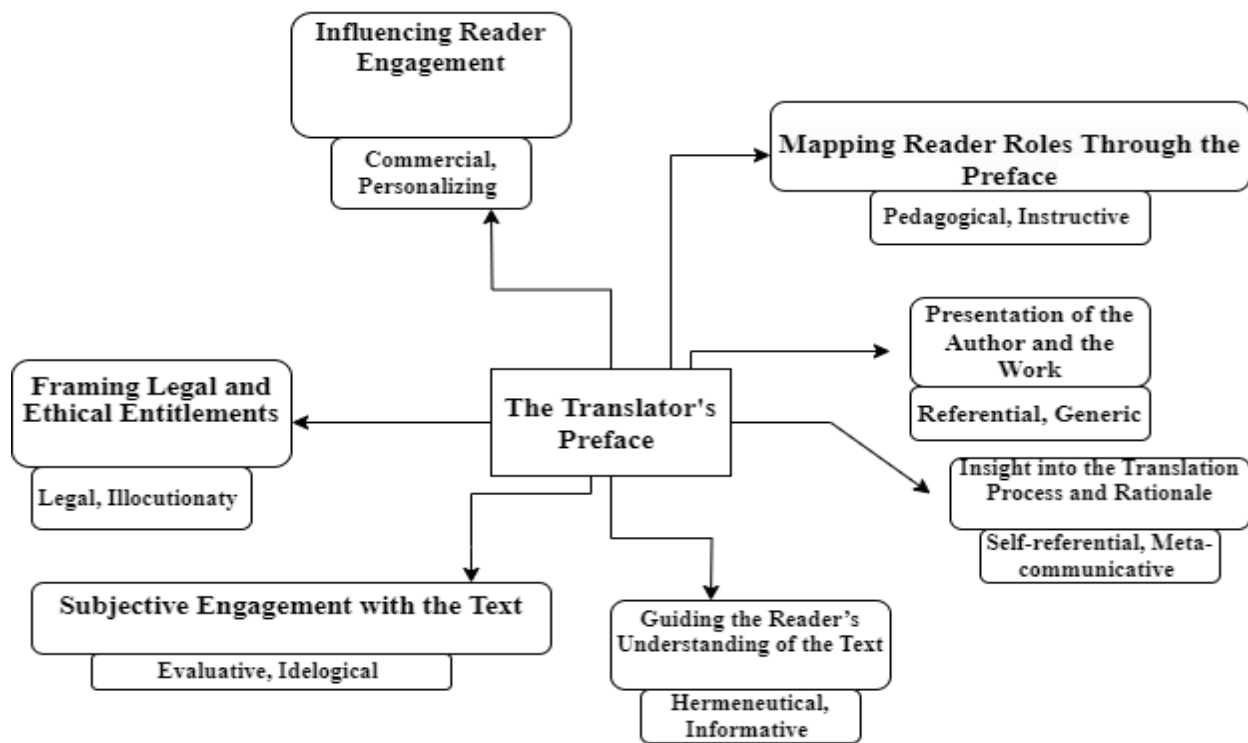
Influencing Reader Engagement

Commercial, Personalizing

Mapping Reader Roles Through the Preface

Pedagogical, Instructive

Presentation of the Author and the Work

Referential, Generic

Framing Legal and Ethical Entitlements

Legal, Illocutionaty

The Translator's Preface

Insight into the Translation Process and Rationale

Self-referential, Meta-communicative

Subjective Engagement with the Text

Evaluative, Idelogical

Guiding the Reader's Understanding of the Text

Hermeneutical, Informative